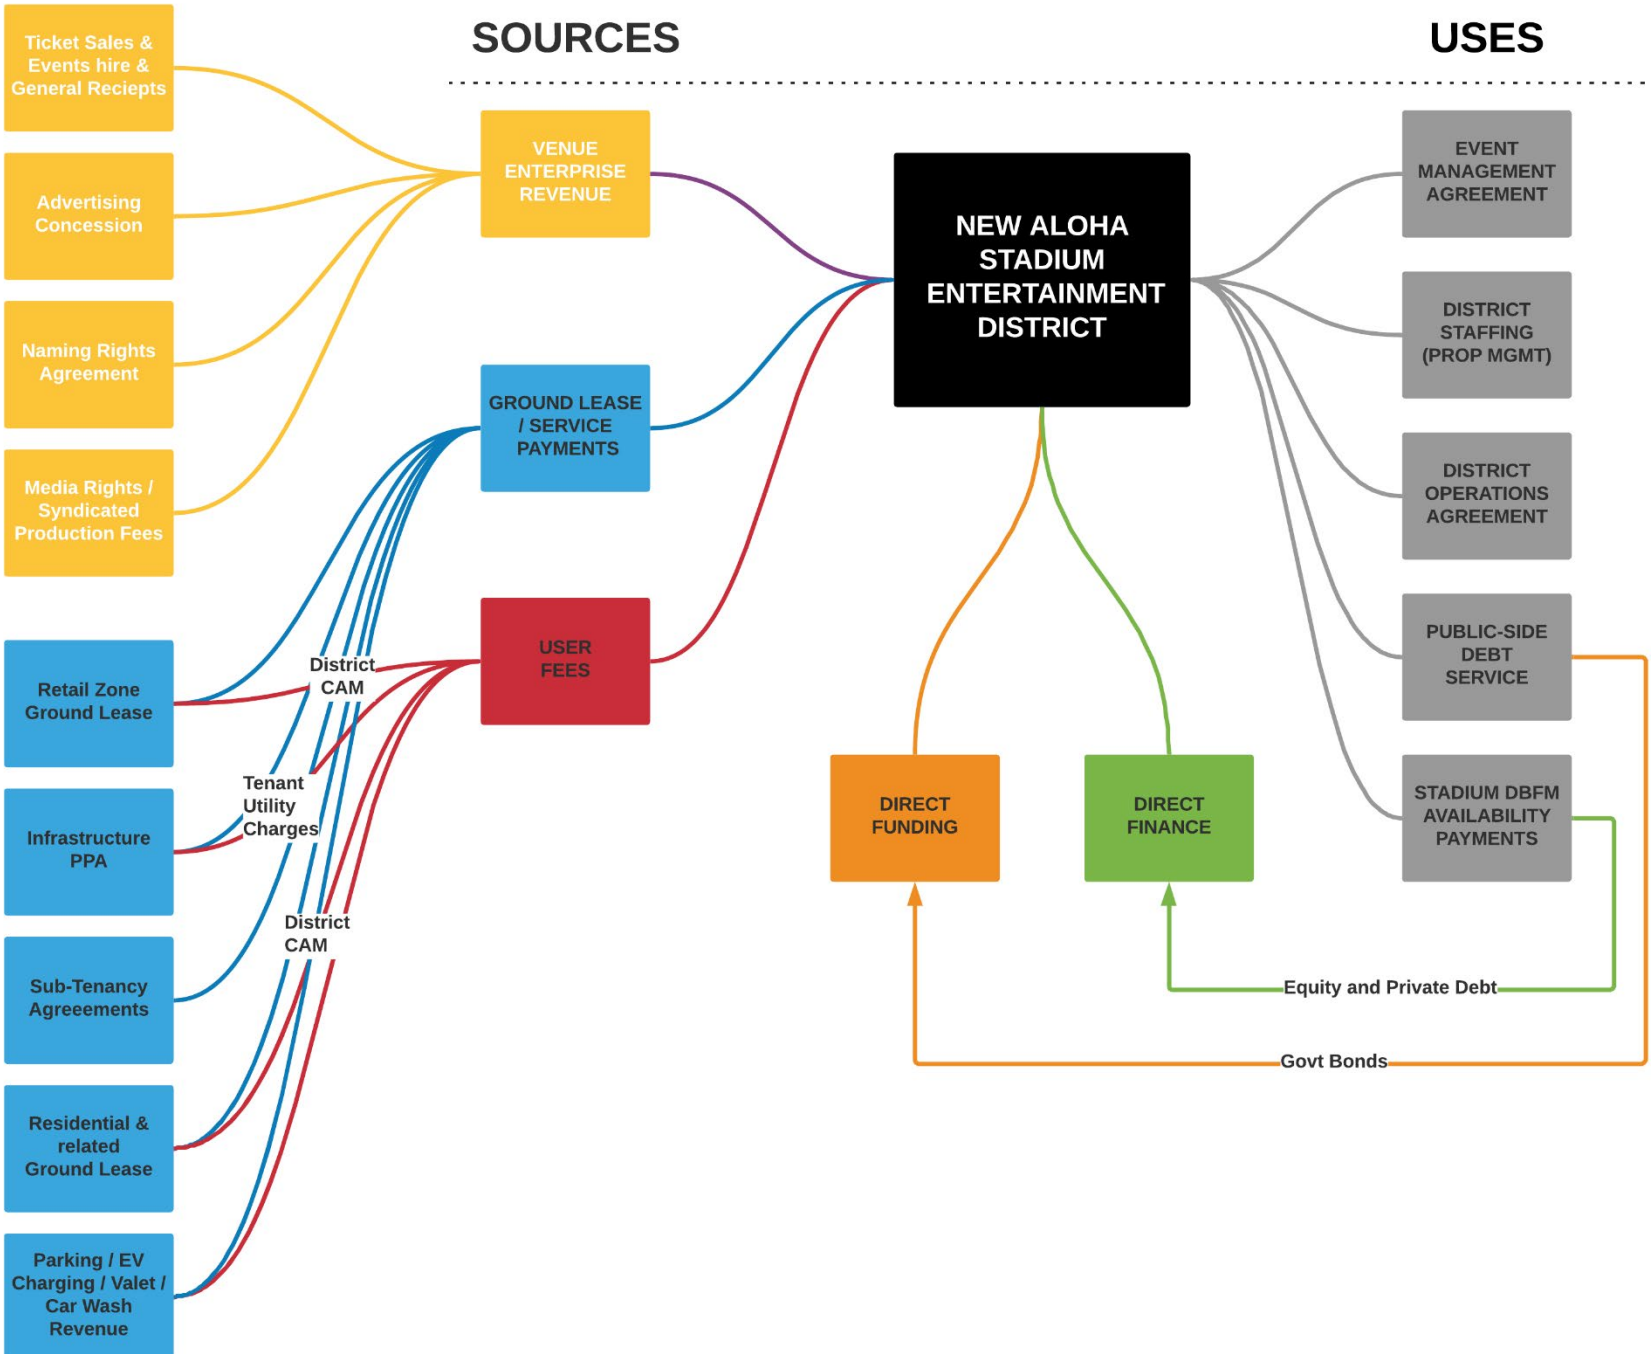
SOURCES

USES

Ticket Sales & Events hire & General Reciepts

Advertising Concession

Naming Rights Agreement

Media Rights / Syndicated Production Fees

Retail Zone Ground Lease

Infrastructure PPA

Sub-Tenancy Agreements

Residential & related Ground Lease

Parking / EV Charging / Valet / Car Wash Revenue

VENUE ENTERPRISE REVENUE

GROUND LEASE / SERVICE PAYMENTS

USER FEES

District CAM

Tenant Utility Charges

District CAM

NEW ALOHA STADIUM ENTERTAINMENT DISTRICT

DIRECT FUNDING

DIRECT FINANCE

EVENT MANAGEMENT AGREEMENT

DISTRICT STAFFING (PROP MGMT)

DISTRICT OPERATIONS AGREEMENT

PUBLIC-SIDE DEBT SERVICE

STADIUM DBFM AVAILABILITY PAYMENTS

Equity and Private Debt

Govt Bonds